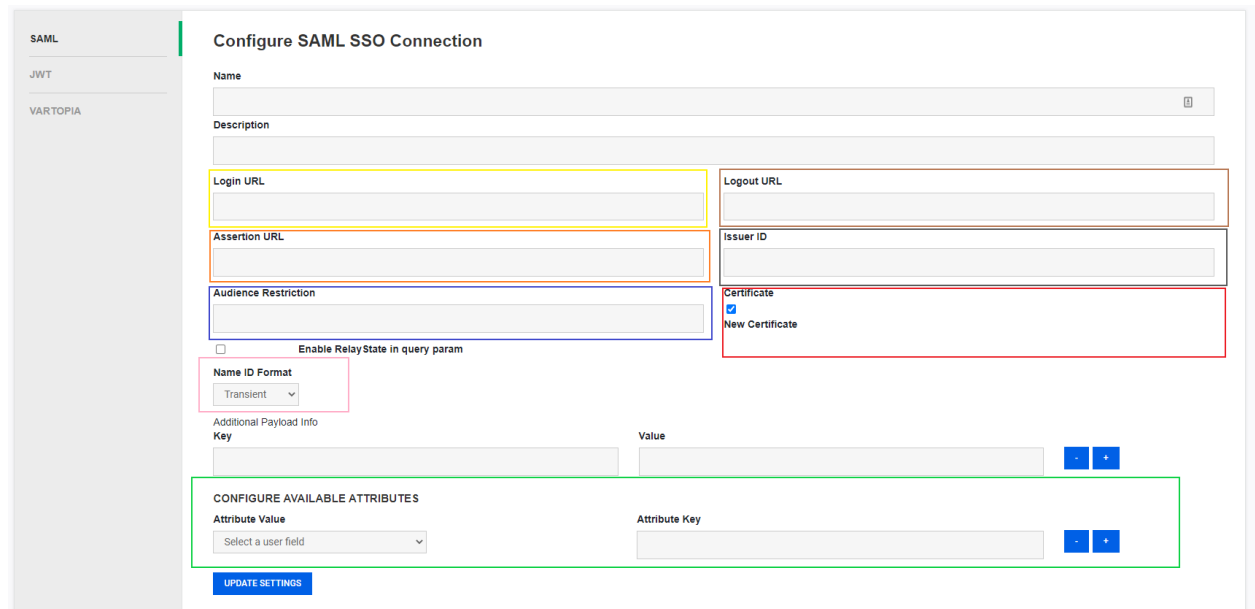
SAML
JWT
VARTOPIA

Configure SAML SSO Connection

Name

Description

Login URL

Logout URL

Assertion URL

Issuer ID

Audience Restriction

Certificate
New Certificate

Enable RelayState in query param

Name ID Format
Transient

Additional Payload Info
Key
Value
- +

CONFIGURE AVAILABLE ATTRIBUTES
Attribute Value
Select a user field
Attribute Key
- +

UPDATE SETTINGS